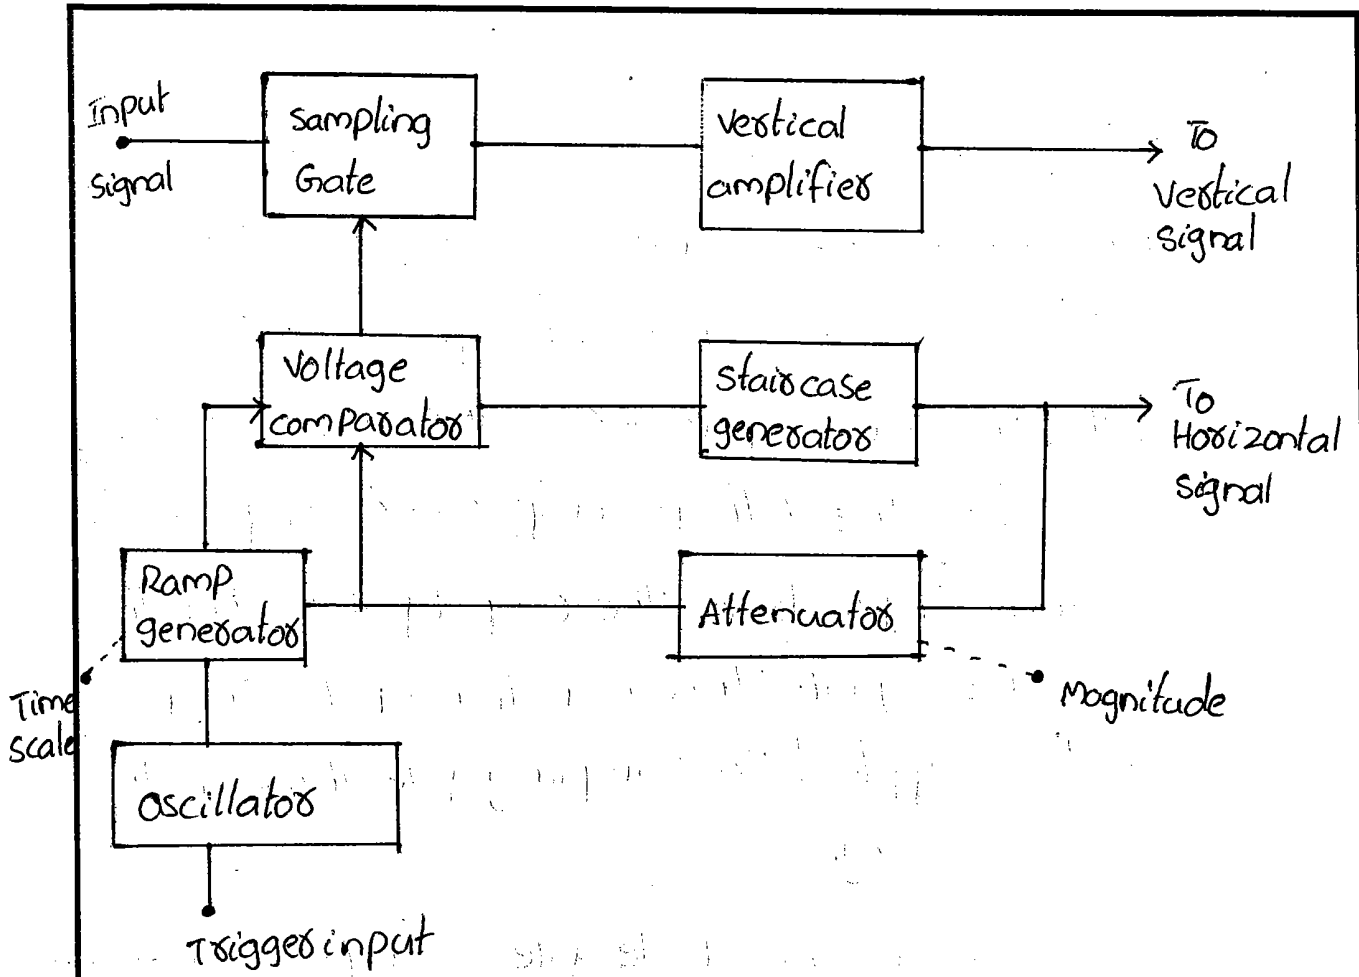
Input signal

Sampling Gate

Vertical amplifier

To Vertical signal

Voltage comparator

Staircase generator

To Horizontal signal

Ramp generator

Attenuator

Time scale

Magnitude

oscillator

Trigger input